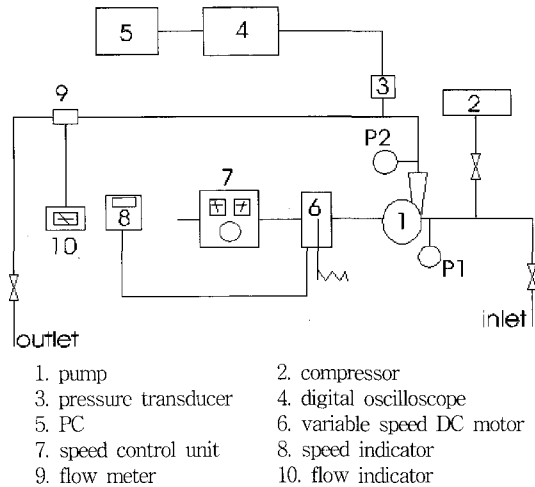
5
4
3
9
2
P2
7
8
6
1
10
P1
outlet
inlet

1. pump
2. compressor
3. pressure transducer
4. digital oscilloscope
5. PC
6. variable speed DC motor
7. speed control unit
8. speed indicator
9. flow meter
10. flow indicator